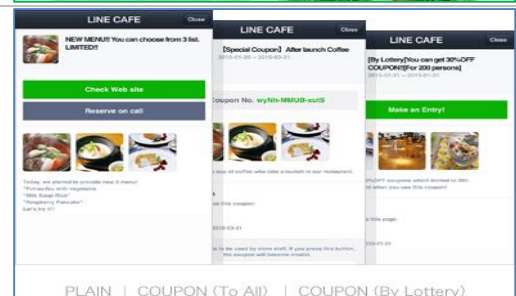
LINE CAFE
Close
NEW MENU!! You can choose from 3 list. LIMITED!!
Check Web site
Reserve on call
Today, we started to provide new 3 menu!
"Pot-aufeu with vegetable
"Milk Soup Rice"
"Raspberry Pancake"
Let's try it!

LINE CAFE
Close
[Special Coupon] After launch Coffee
2015-01-20 ~ 2015-03-31
Coupon No. wyNh-MMUB-xulS
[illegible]

LINE CAFE
Close
[By Lottery]You can get 30%OFF COUPON!![For 200 persons]
2015-01-31 ~ 2015-01-31
Make an Entry!
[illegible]

PLAIN | COUPON (To All) | COUPON (By Lottery)